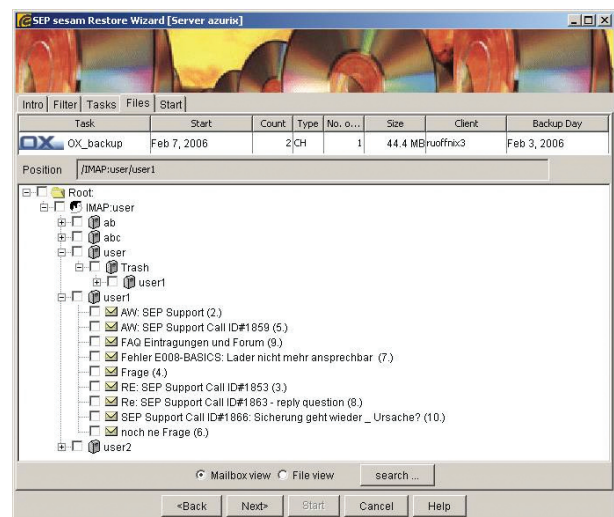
SEP sesam Restore Wizard [Server azurix]

Intro | Filter | Tasks | Files | Start

| Task | Start | Count | Type | No. o... | Size | Client | Backup Day |
|---|---|---|---|---|---|---|---|
| OX OX_backup | Feb 7, 2006 | 2 | CH | 1 | 44.4 MB | ruoffnix3 | Feb 3, 2006 |

Position /IMAP:user/user1

Root:
IMAP:user
ab
abc
user
Trash
user1
user1
AW: SEP Support (2.)
AW: SEP Support Call ID#1859 (5.)
FAQ Eintragungen und Forum (9.)
Fehler E008-BASICS: Lader nicht mehr ansprechbar (7.)
Frage (4.)
RE: SEP Support Call ID#1853 (3.)
Re: SEP Support Call ID#1863 - reply question (8.)
SEP Support Call ID#1866: Sicherung geht wieder _ Ursache? (10.)
noch ne Frage (6.)
user2

Mailbox view File view search ...

<Back Next> Start Cancel Help